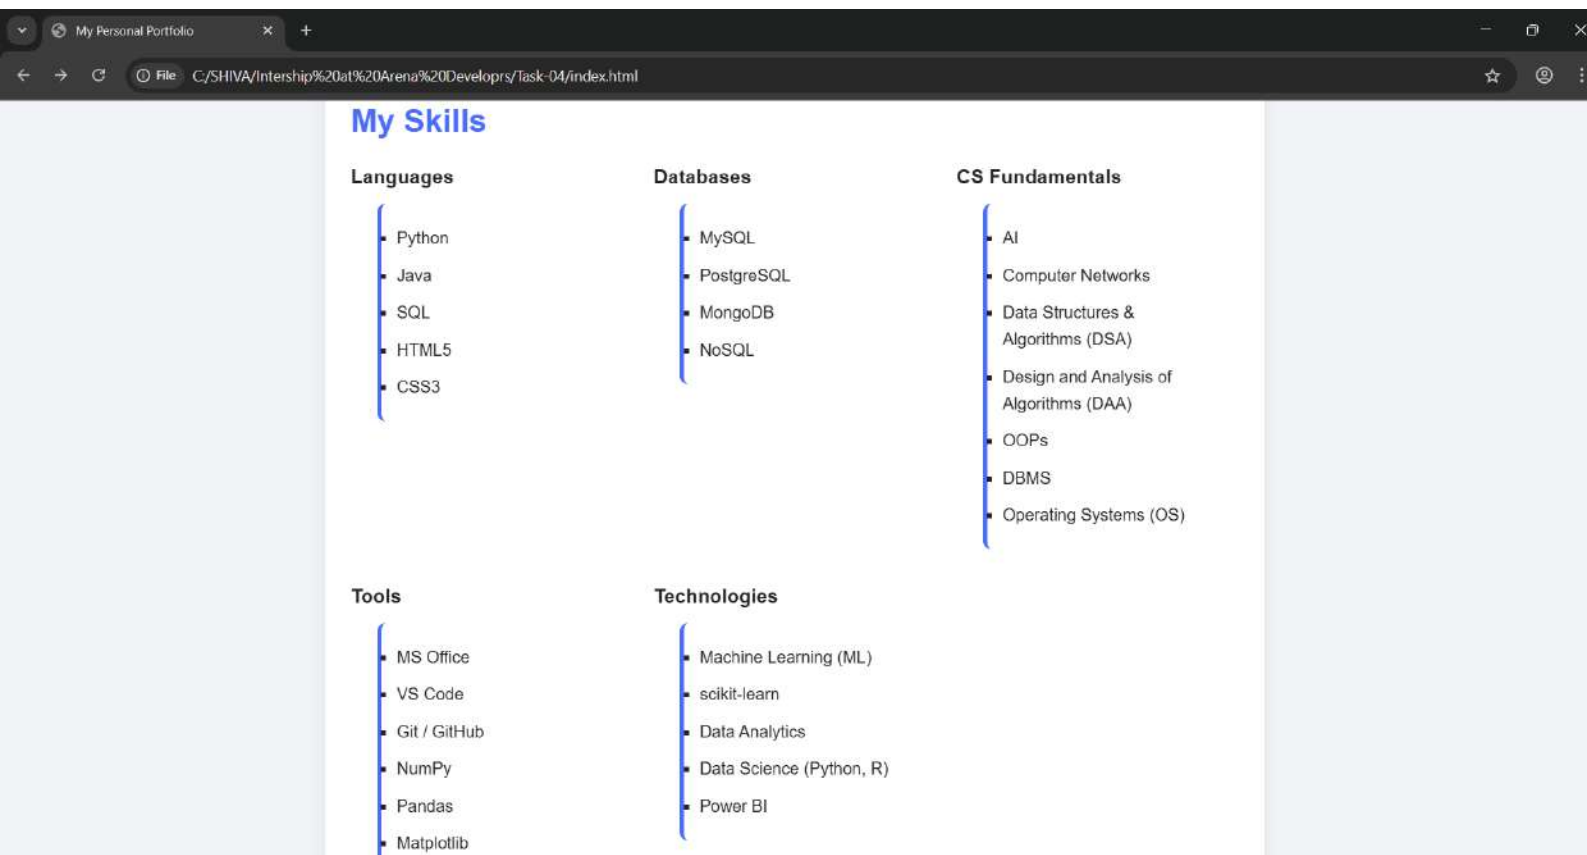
My Personal Portfolio

File C:/SHIVA/Intership%20at%20Arena%20Developrs/Task-04/index.html

My Skills

Languages

- Python
- Java
- SQL
- HTML5
- CSS3

Databases

- MySQL
- PostgreSQL
- MongoDB
- NoSQL

CS Fundamentals

- AI
- Computer Networks
- Data Structures & Algorithms (DSA)
- Design and Analysis of Algorithms (DAA)
- OOPs
- DBMS
- Operating Systems (OS)

Tools

- MS Office
- VS Code
- Git / GitHub
- NumPy
- Pandas
- Matplotlib

Technologies

- Machine Learning (ML)
- scikit-learn
- Data Analytics
- Data Science (Python, R)
- Power BI